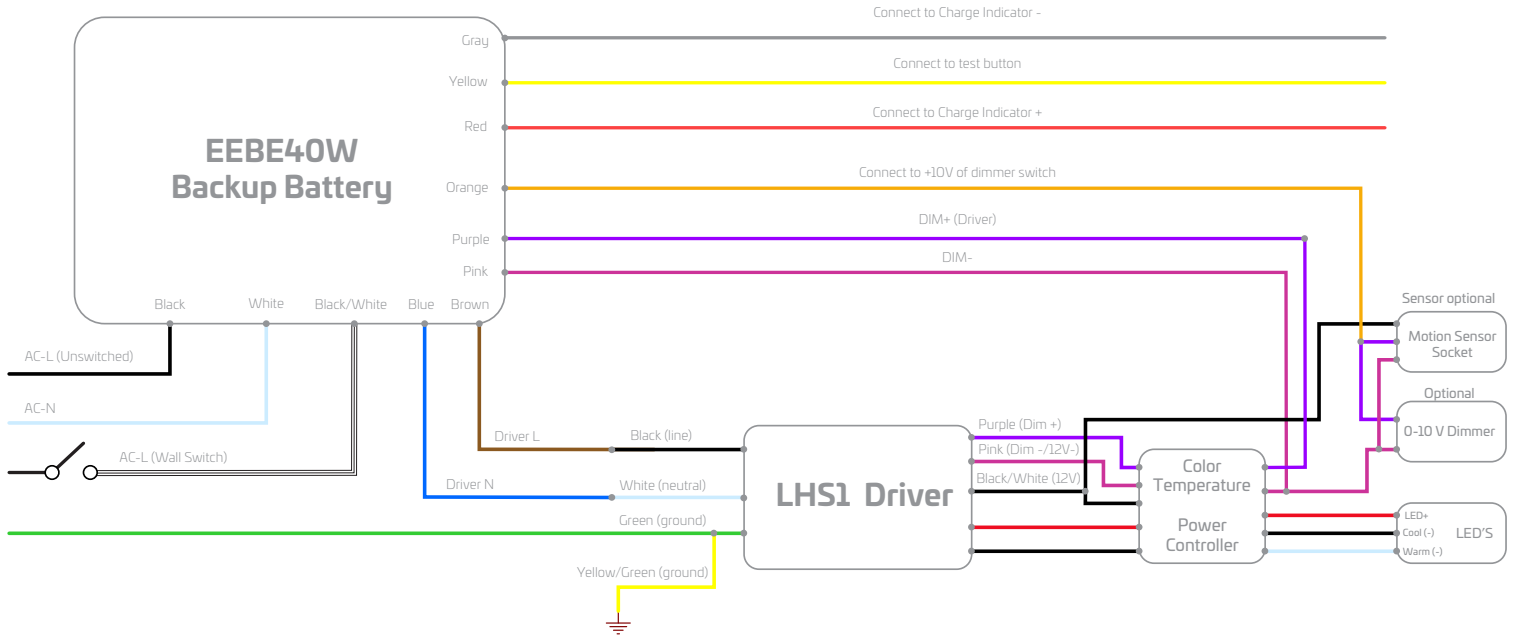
EEBE40W
Backup Battery

Gray
Yellow
Red
Orange
Purple
Pink
Black
White
Black/White
Blue
Brown

Connect to Charge Indicator -
Connect to test button
Connect to Charge Indicator +
Connect to +10V of dimmer switch
DIM+ (Driver)
DIM-

AC-L (Unswitched)
AC-N
AC-L (Wall Switch)

Driver L
Black (line)
Driver N
White (neutral)
Green (ground)
Yellow/Green (ground)

LHS1 Driver

Purple (Dim +)
Pink (Dim -/12V-)
Black/White (12V)

Color Temperature
Power Controller

Sensor optional
Motion Sensor Socket
Optional
0-10 V Dimmer

LED+
Cool (-)
Warm (-)
LED'S